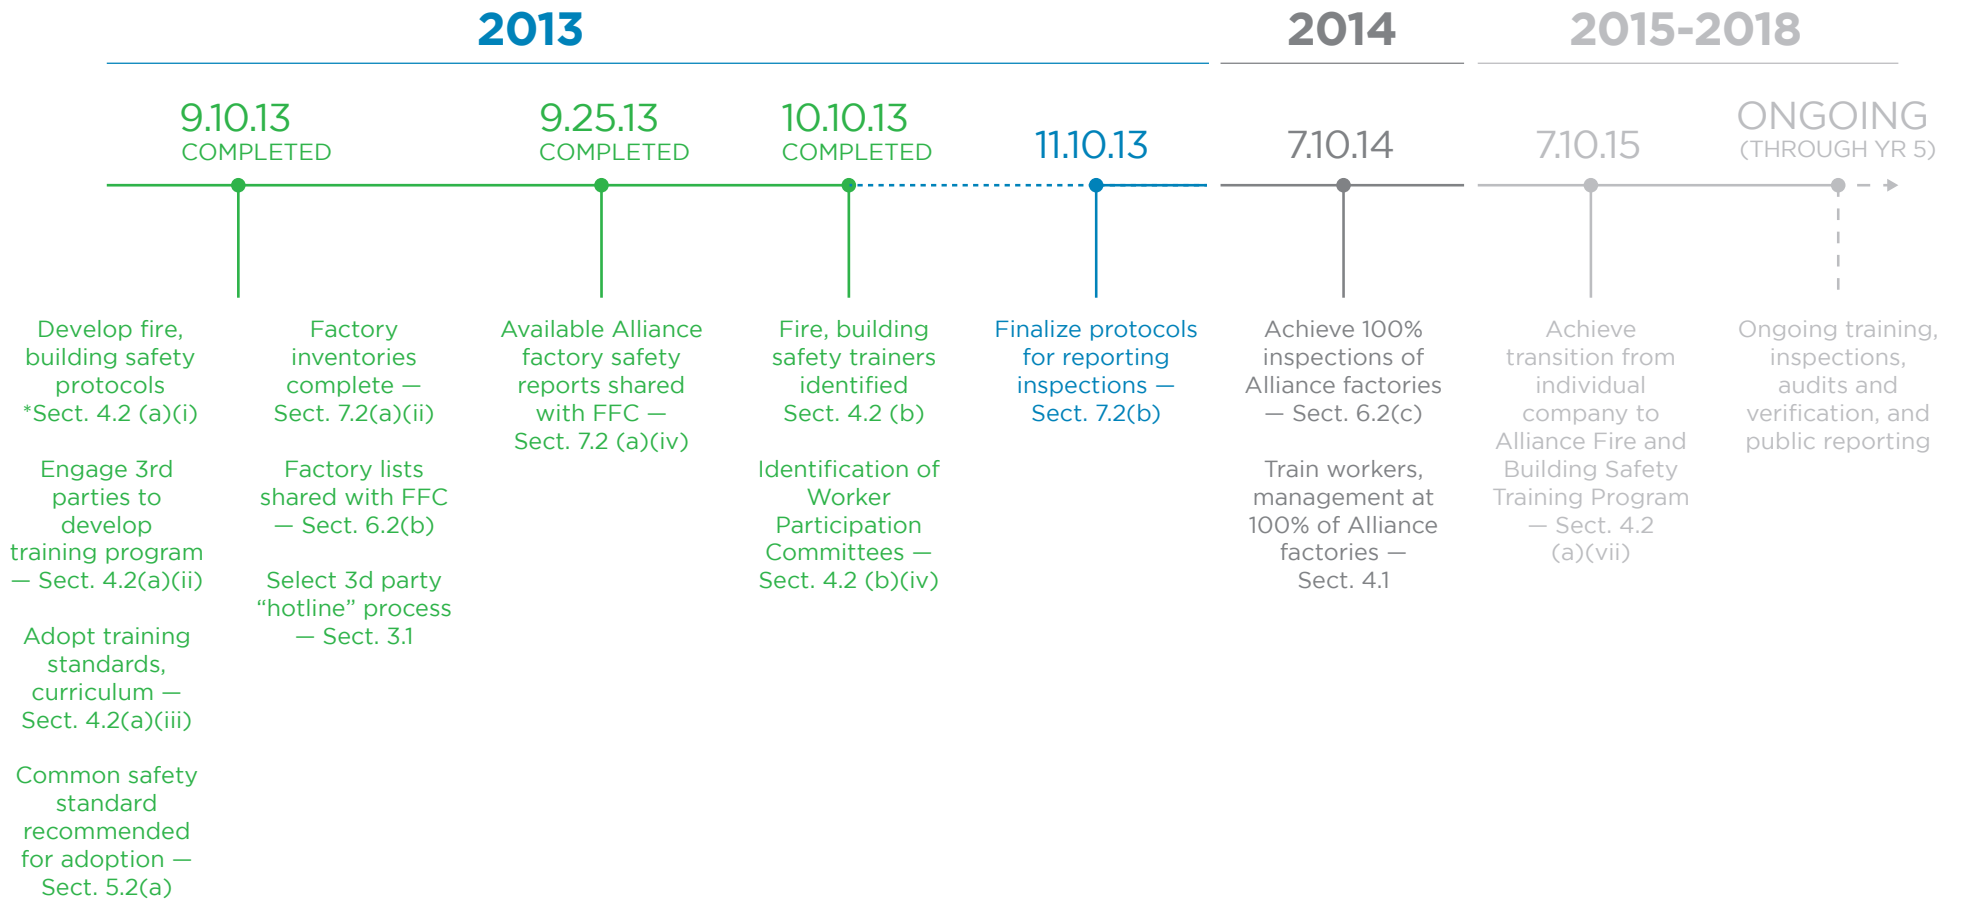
2013

2014

2015-2018

9.10.13
COMPLETED

9.25.13
COMPLETED

10.10.13
COMPLETED

11.10.13

7.10.14

7.10.15

ONGOING
(THROUGH YR 5)

Develop fire, building safety protocols *Sect. 4.2 (a)(i)

Engage 3rd parties to develop training program — Sect. 4.2(a)(ii)

Adopt training standards, curriculum — Sect. 4.2(a)(iii)

Common safety standard recommended for adoption — Sect. 5.2(a)

Factory inventories complete — Sect. 7.2(a)(ii)

Factory lists shared with FFC — Sect. 6.2(b)

Select 3d party “hotline” process — Sect. 3.1

Available Alliance factory safety reports shared with FFC — Sect. 7.2 (a)(iv)

Fire, building safety trainers identified Sect. 4.2 (b)

Identification of Worker Participation Committees — Sect. 4.2 (b)(iv)

Finalize protocols for reporting inspections — Sect. 7.2(b)

Achieve 100% inspections of Alliance factories — Sect. 6.2(c)

Train workers, management at 100% of Alliance factories — Sect. 4.1

Achieve transition from individual company to Alliance Fire and Building Safety Training Program — Sect. 4.2 (a)(vii)

Ongoing training, inspections, audits and verification, and public reporting